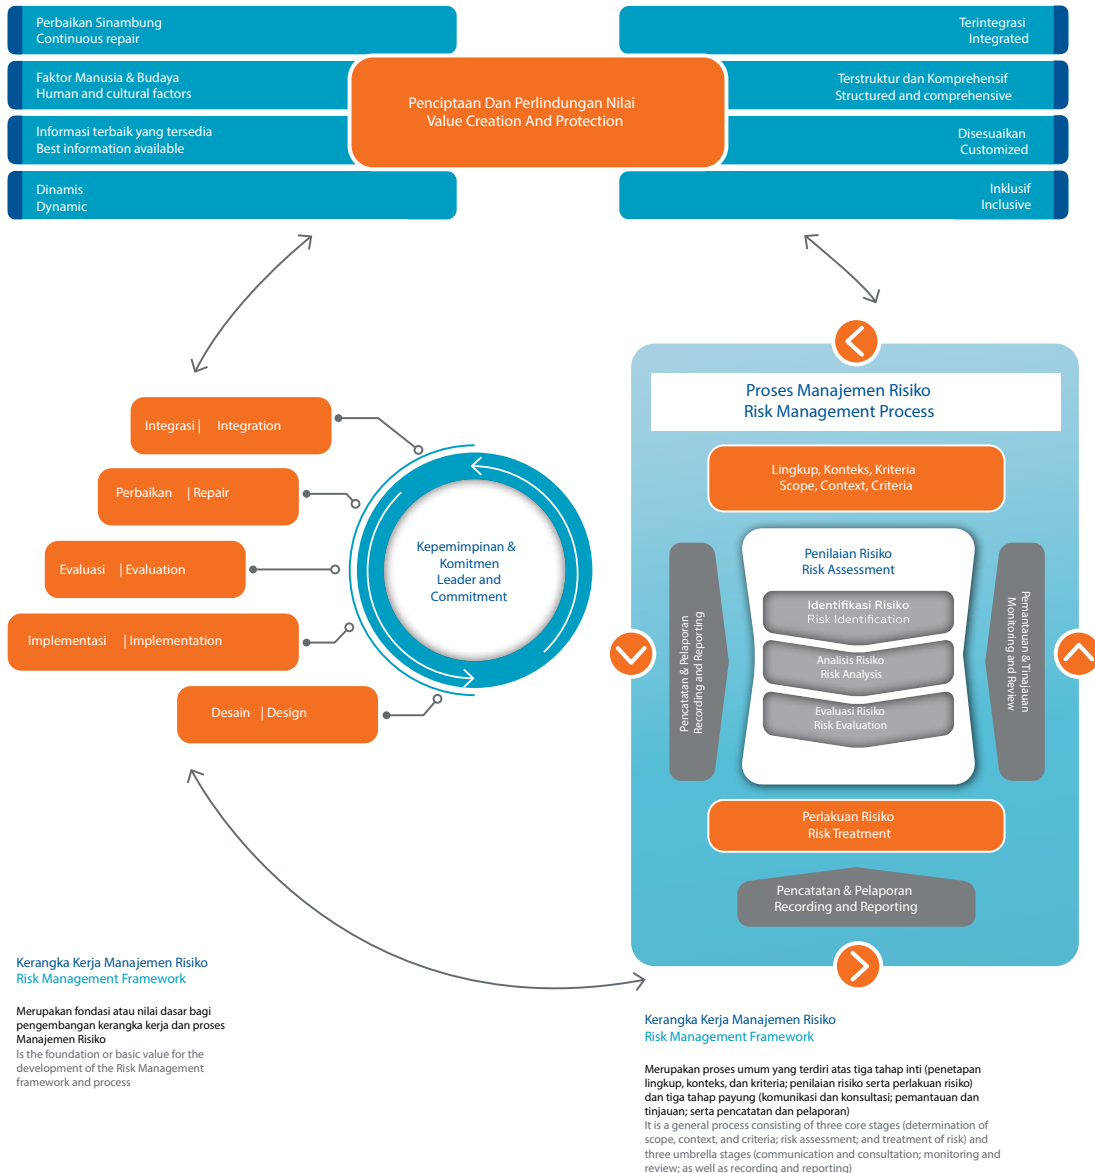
Perbaikan Sinambung
Continuous repair

Faktor Manusia & Budaya
Human and cultural factors

Informasi terbaik yang tersedia
Best information available

Dinamis
Dynamic

Penciptaan Dan Perlindungan Nilai
Value Creation And Protection

Terintegrasi
Integrated

Terstruktur dan Komprehensif
Structured and comprehensive

Disesuaikan
Customized

Inklusif
Inclusive

Integrasi | Integration

Perbaikan | Repair

Evaluasi | Evaluation

Implementasi | Implementation

Desain | Design

Kepemimpinan & Komitmen
Leader and Commitment

Proses Manajemen Risiko
Risk Management Process

Lingkup, Konteks, Kriteria
Scope, Context, Criteria

Pencatatan & Pelaporan
Recording and Reporting

Penilaian Risiko
Risk Assessment

Identifikasi Risiko
Risk Identification

Analisis Risiko
Risk Analysis

Evaluasi Risiko
Risk Evaluation

Pemantauan & Tinjauan
Monitoring and Review

Perlakuan Risiko
Risk Treatment

Pencatatan & Pelaporan
Recording and Reporting

Kerangka Kerja Manajemen Risiko
Risk Management Framework

Merupakan fondasi atau nilai dasar bagi pengembangan kerangka kerja dan proses Manajemen Risiko
Is the foundation or basic value for the development of the Risk Management framework and process

Kerangka Kerja Manajemen Risiko
Risk Management Framework

Merupakan proses umum yang terdiri atas tiga tahap inti (penetapan lingkup, konteks, dan kriteria; penilaian risiko serta perlakuan risiko) dan tiga tahap payung (komunikasi dan konsultasi; pemantauan dan tinjauan; serta pencatatan dan pelaporan)
It is a general process consisting of three core stages (determination of scope, context, and criteria; risk assessment; and treatment of risk) and three umbrella stages (communication and consultation; monitoring and review; as well as recording and reporting)